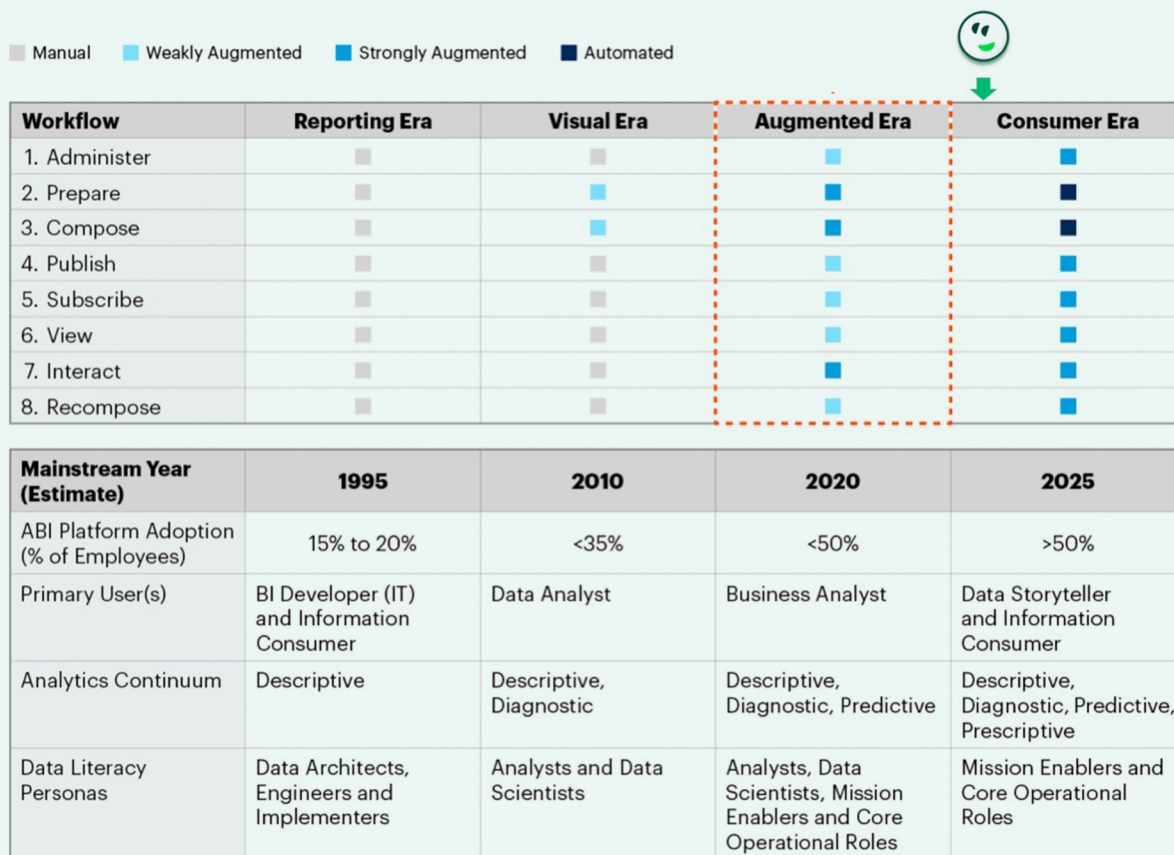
Manual Weakly Augmented Strongly Augmented Automated

| Workflow | Reporting Era | Visual Era | Augmented Era | Consumer Era |
|---|---|---|---|---|
| 1. Administer | | | | |
| 2. Prepare | | | | |
| 3. Compose | | | | |
| 4. Publish | | | | |
| 5. Subscribe | | | | |
| 6. View | | | | |
| 7. Interact | | | | |
| 8. Recompose | | | | |

| Mainstream Year (Estimate) | 1995 | 2010 | 2020 | 2025 |
|---|---|---|---|---|
| ABI Platform Adoption (% of Employees) | 15% to 20% | <35% | <50% | >50% |
| Primary User(s) | BI Developer (IT) and Information Consumer | Data Analyst | Business Analyst | Data Storyteller and Information Consumer |
| Analytics Continuum | Descriptive | Descriptive, Diagnostic | Descriptive, Diagnostic, Predictive | Descriptive, Diagnostic, Predictive, Prescriptive |
| Data Literacy Personas | Data Architects, Engineers and Implementers | Analysts and Data Scientists | Analysts, Data Scientists, Mission Enablers and Core Operational Roles | Mission Enablers and Core Operational Roles |